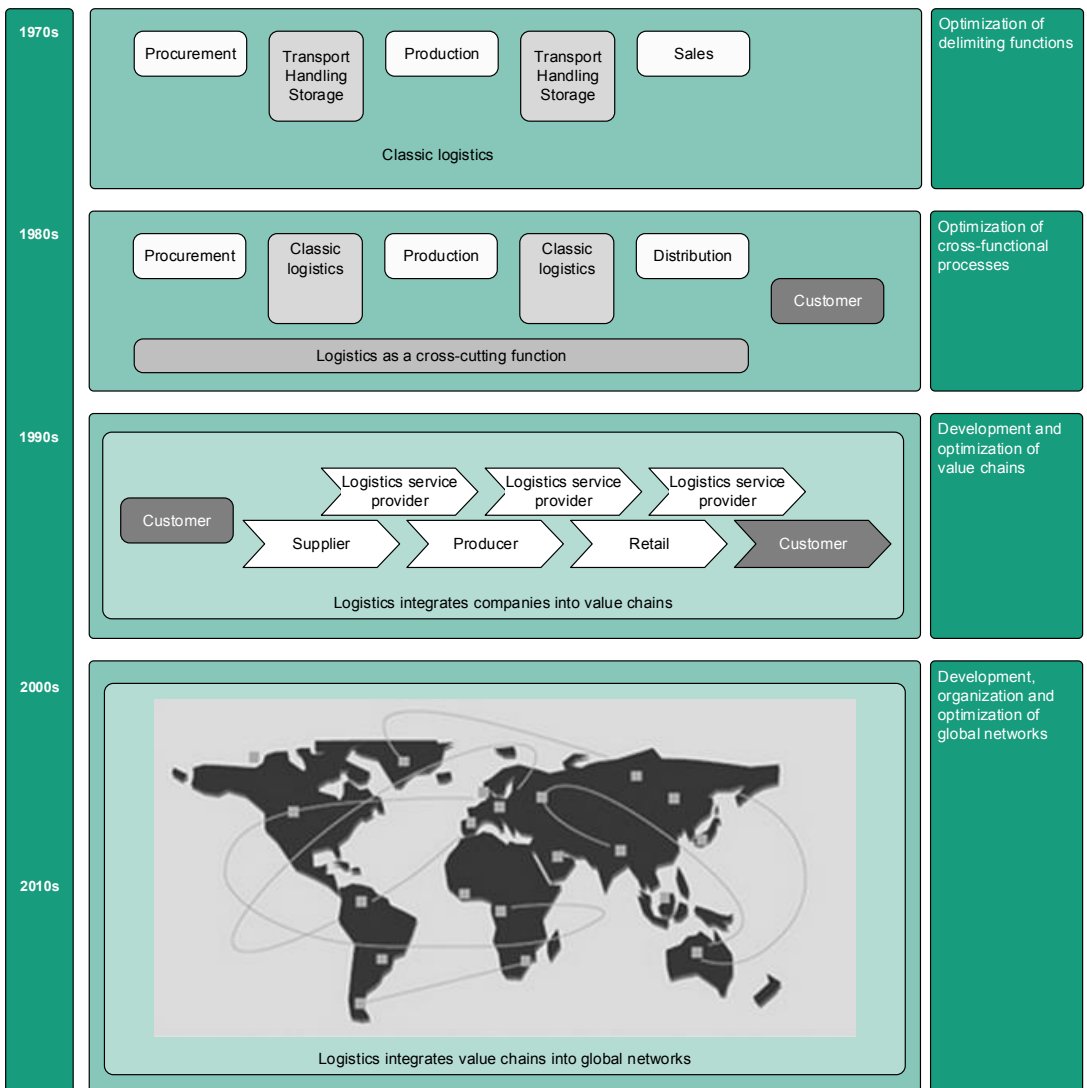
1970s

Procurement

Transport Handling Storage

Production

Transport Handling Storage

Sales

Classic logistics

Optimization of delimiting functions

1980s

Procurement

Classic logistics

Production

Classic logistics

Distribution

Customer

Logistics as a cross-cutting function

Optimization of cross-functional processes

1990s

Logistics service provider

Logistics service provider

Logistics service provider

Customer

Supplier

Producer

Retail

Customer

Logistics integrates companies into value chains

Development and optimization of value chains

2000s

2010s

Logistics integrates value chains into global networks

Development, organization and optimization of global networks